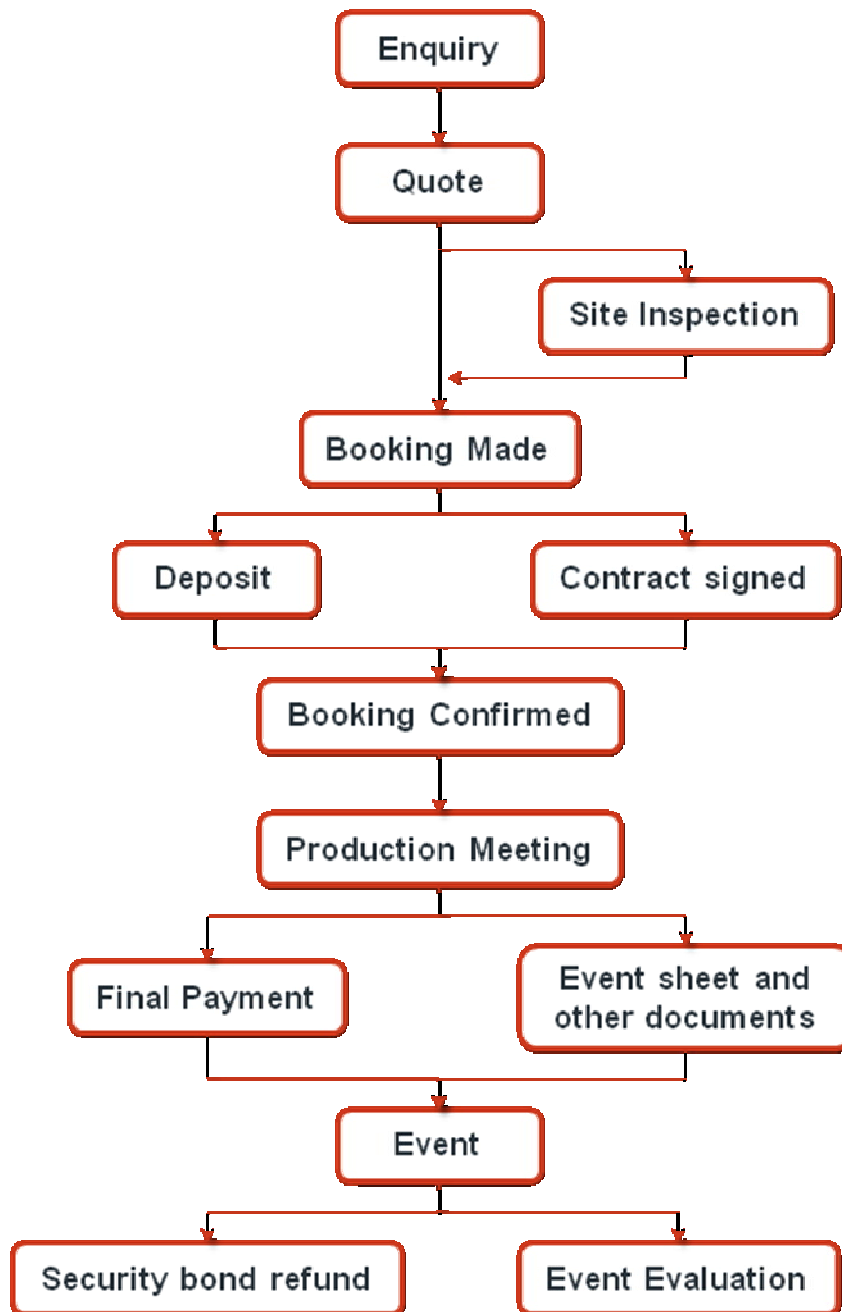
Enquiry

Quote

Site Inspection

Booking Made

Deposit

Contract signed

Booking Confirmed

Production Meeting

Final Payment

Event sheet and other documents

Event

Security bond refund

Event Evaluation